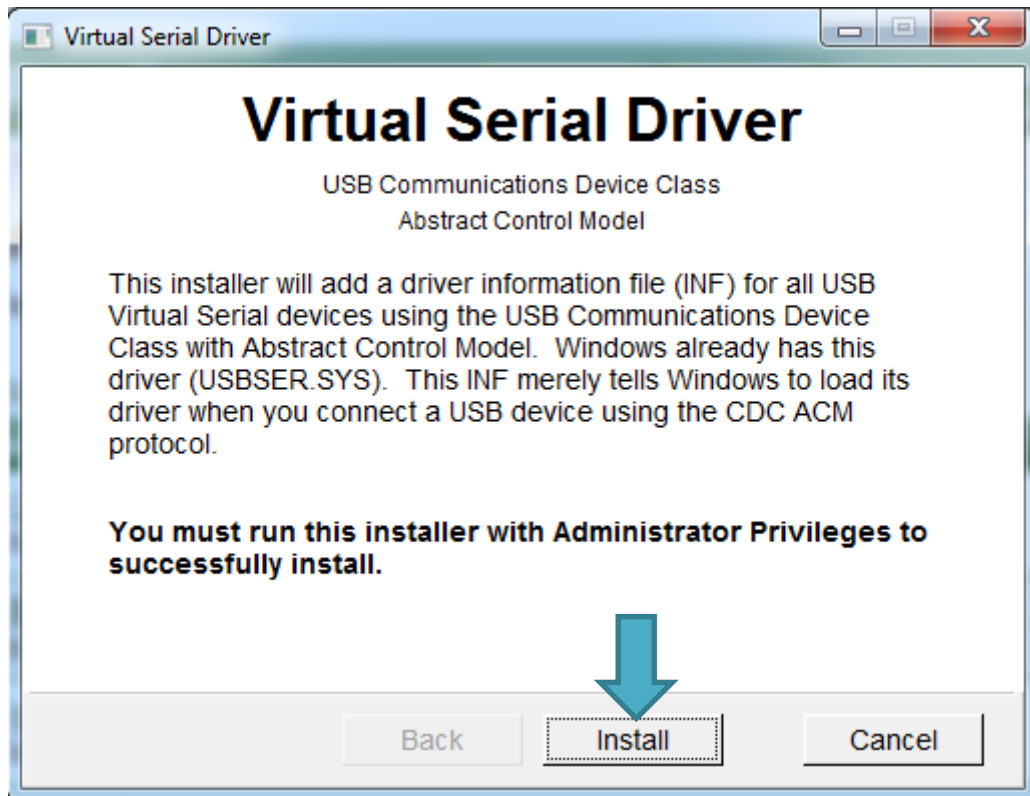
Virtual Serial Driver

Virtual Serial Driver

USB Communications Device Class
Abstract Control Model

This installer will add a driver information file (INF) for all USB Virtual Serial devices using the USB Communications Device Class with Abstract Control Model. Windows already has this driver (USBSER.SYS). This INF merely tells Windows to load its driver when you connect a USB device using the CDC ACM protocol.

**You must run this installer with Administrator Privileges to successfully install.**

Back Install Cancel